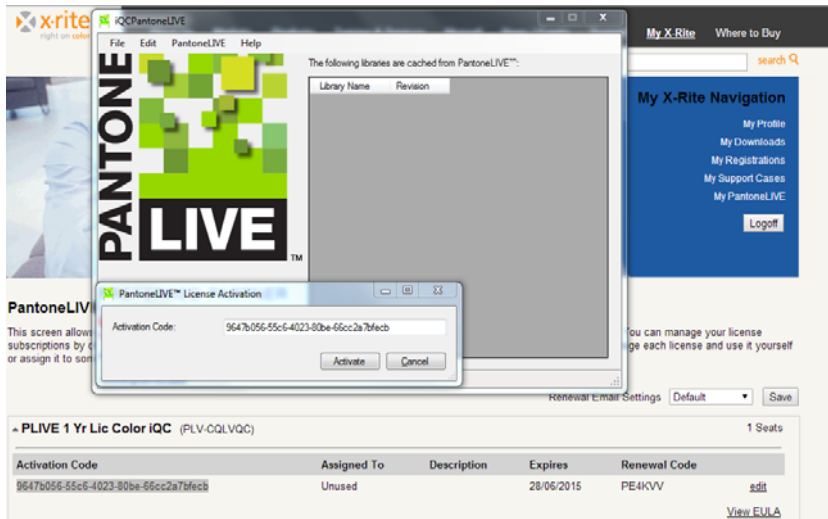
x-rite
right on color

My X-Rite   Where to Buy

search

iQCPantoneLIVE

File   Edit   PantoneLIVE   Help

PANTONE LIVE™

The following libraries are cached from PantoneLIVE™:

| Library Name | Revision |
|---|---|

My X-Rite Navigation

My Profile
My Downloads
My Registrations
My Support Cases
My PantoneLIVE

Logoff

PantoneLIV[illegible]

This screen allows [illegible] subscriptions by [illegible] or assign it to so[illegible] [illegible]ou can manage your license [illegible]ge each license and use it yourself

PantoneLIVE™ License Activation

Activation Code:   9647b056-55c6-4023-80be-66cc2a7bfecb

Activate   Cancel

Renewal Email Settings   Default   Save

PLIVE 1 Yr Lic Color iQC (PLV-CQLVQC)   1 Seats

| Activation Code | Assigned To | Description | Expires | Renewal Code | |
|---|---|---|---|---|---|
| 9647b056-55c6-4023-80be-66cc2a7bfecb | Unused | | 28/06/2015 | PE4KVV | edit |

View EULA